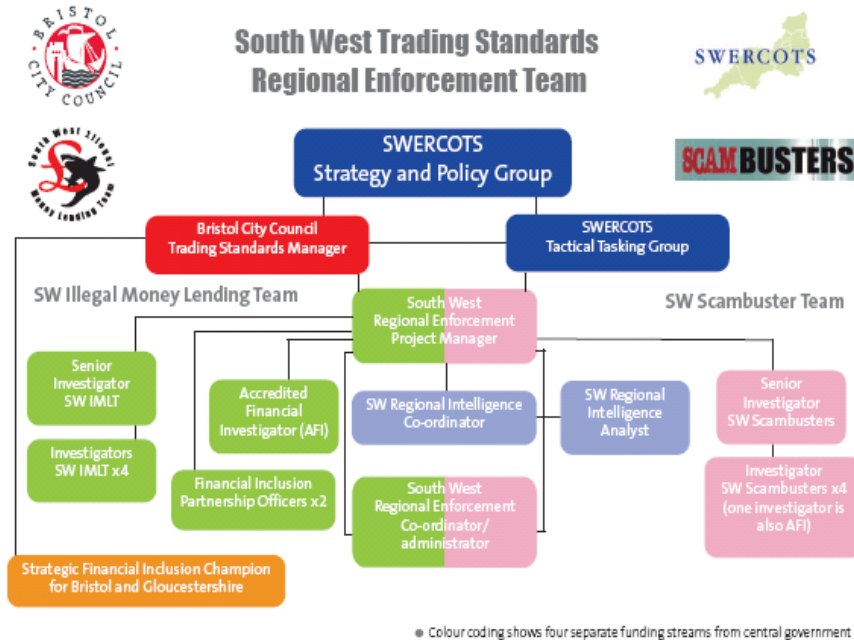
BRISTOL CITY COUNCIL

South West Trading Standards
Regional Enforcement Team

SWERCOTS

South West Illegal Money Lending Team

SCAMBUSTERS

SWERCOTS
Strategy and Policy Group

Bristol City Council
Trading Standards Manager

SWERCOTS
Tactical Tasking Group

SW Illegal Money Lending Team

SW Scambuster Team

South West
Regional Enforcement
Project Manager

Senior
Investigator
SW IMLT

Investigators
SW IMLT x4

Accredited
Financial
Investigator (AFI)

Financial Inclusion
Partnership Officers x2

SW Regional Intelligence
Co-ordinator

SW Regional
Intelligence
Analyst

South West
Regional Enforcement
Co-ordinator/
administrator

Senior
Investigator
SW Scambusters

Investigator
SW Scambusters x4
(one investigator is
also AFI)

Strategic Financial Inclusion Champion
for Bristol and Gloucestershire

● Colour coding shows four separate funding streams from central government